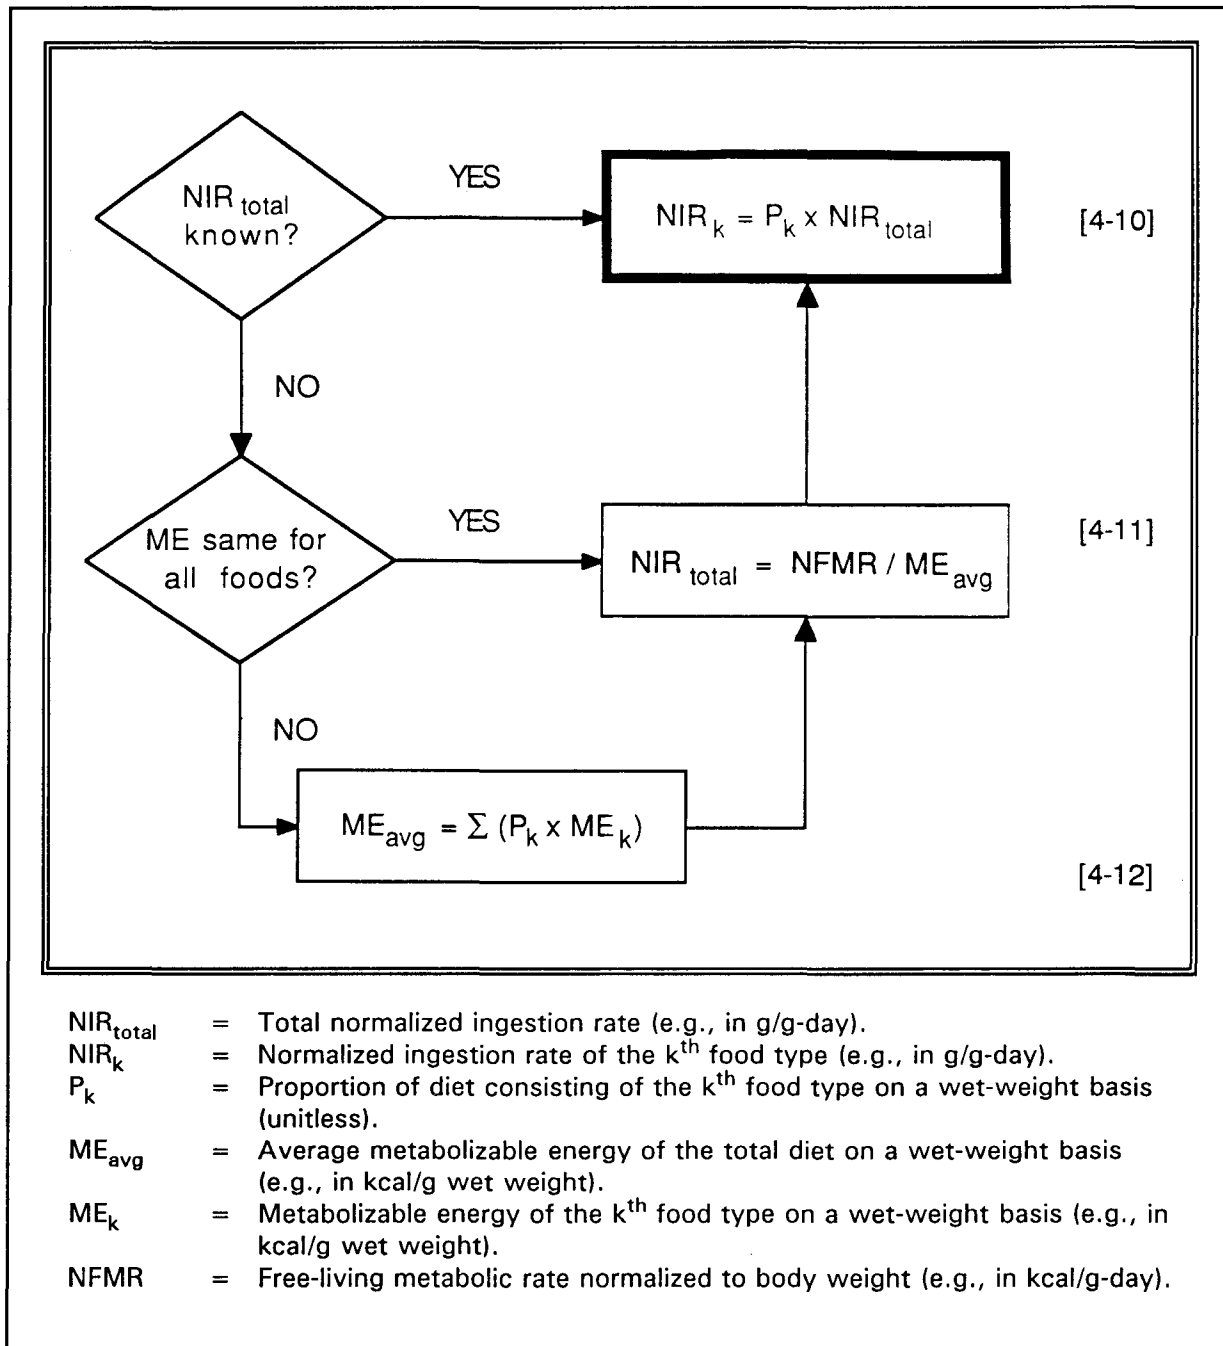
$NIR_{total}$ known?

YES

$NIR_k = P_k \times NIR_{total}$

[4-10]

NO

ME same for all foods?

YES

$NIR_{total} = NFMR / ME_{avg}$

[4-11]

NO

$ME_{avg} = \Sigma (P_k \times ME_k)$

[4-12]

$NIR_{total}$ = Total normalized ingestion rate (e.g., in g/g-day).
$NIR_k$ = Normalized ingestion rate of the $k^{th}$ food type (e.g., in g/g-day).
$P_k$ = Proportion of diet consisting of the $k^{th}$ food type on a wet-weight basis (unitless).
$ME_{avg}$ = Average metabolizable energy of the total diet on a wet-weight basis (e.g., in kcal/g wet weight).
$ME_k$ = Metabolizable energy of the $k^{th}$ food type on a wet-weight basis (e.g., in kcal/g wet weight).
NFMR = Free-living metabolic rate normalized to body weight (e.g., in kcal/g-day).